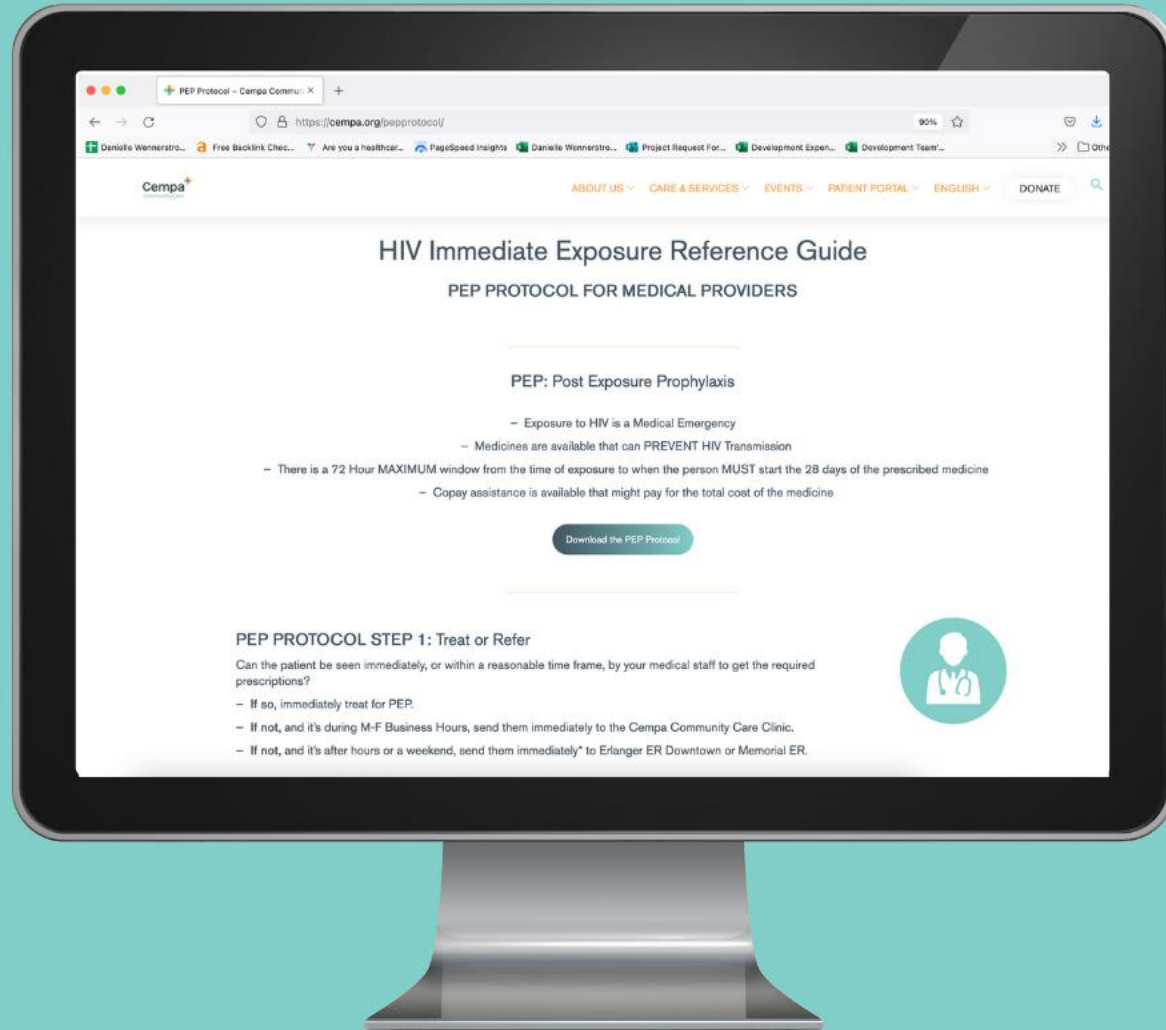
PEP Protocol – Cempa Commun ×   +

https://cempa.org/pepprotocol/   90%

Danielle Wennerstro...   Free Backlink Chec...   Are you a healthcar...   PageSpeed Insights   Danielle Wennerstro...   Project Request For...   Development Expen...   Development Team'...   Othe

Cempa

ABOUT US   CARE & SERVICES   EVENTS   PATIENT PORTAL   ENGLISH   DONATE

HIV Immediate Exposure Reference Guide

PEP PROTOCOL FOR MEDICAL PROVIDERS

PEP: Post Exposure Prophylaxis

– Exposure to HIV is a Medical Emergency

– Medicines are available that can PREVENT HIV Transmission

– There is a 72 Hour MAXIMUM window from the time of exposure to when the person MUST start the 28 days of the prescribed medicine

– Copay assistance is available that might pay for the total cost of the medicine

Download the PEP Protocol

PEP PROTOCOL STEP 1: Treat or Refer

Can the patient be seen immediately, or within a reasonable time frame, by your medical staff to get the required prescriptions?

– If so, immediately treat for PEP.

– If not, and it's during M-F Business Hours, send them immediately to the Cempa Community Care Clinic.

– If not, and it's after hours or a weekend, send them immediately* to Erlanger ER Downtown or Memorial ER.